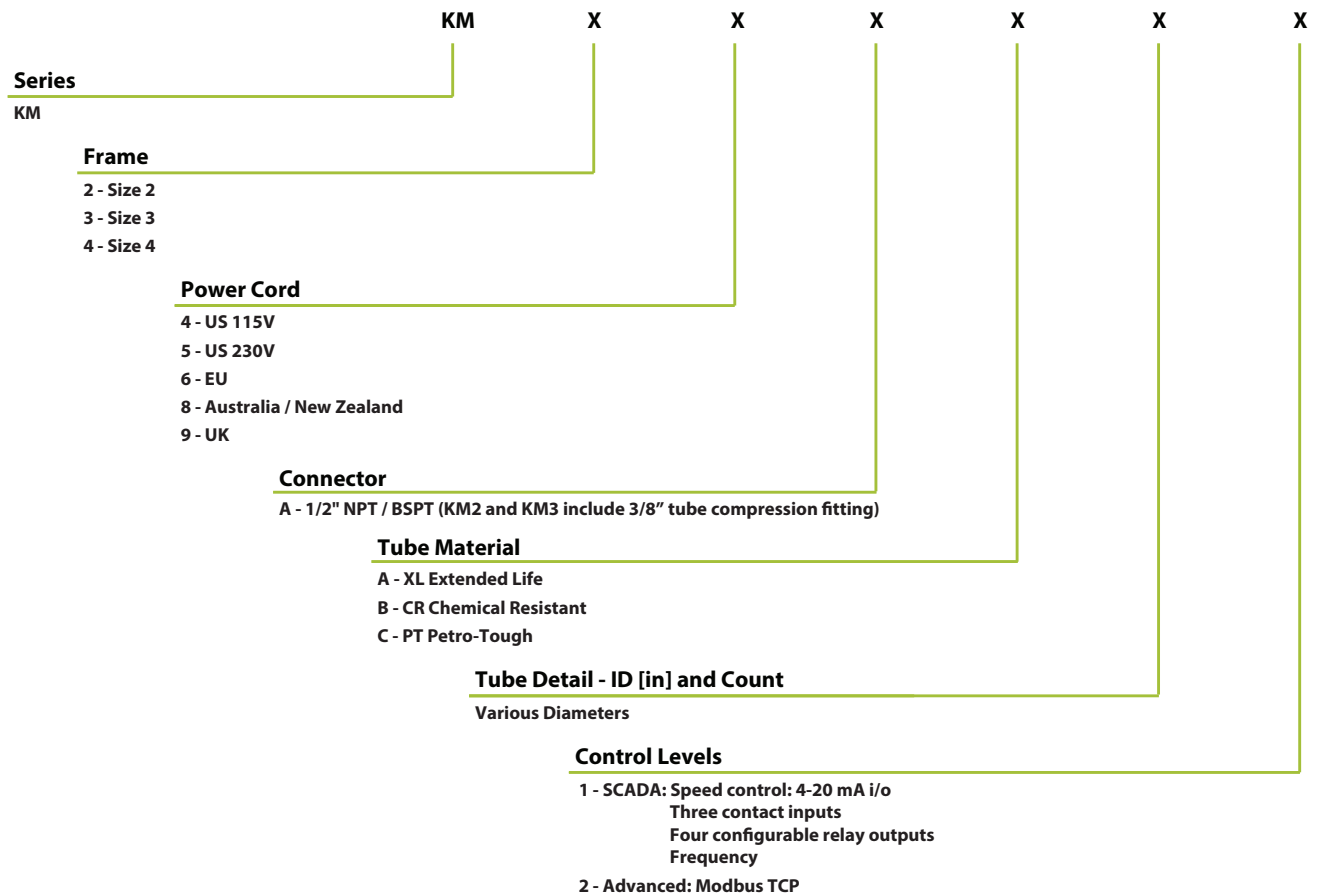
KM X X X X X X

Series
KM

Frame
2 - Size 2
3 - Size 3
4 - Size 4

Power Cord
4 - US 115V
5 - US 230V
6 - EU
8 - Australia / New Zealand
9 - UK

Connector
A - 1/2" NPT / BSPT (KM2 and KM3 include 3/8" tube compression fitting)

Tube Material
A - XL Extended Life
B - CR Chemical Resistant
C - PT Petro-Tough

Tube Detail - ID [in] and Count
Various Diameters

Control Levels
1 - SCADA: Speed control: 4-20 mA i/o
Three contact inputs
Four configurable relay outputs
Frequency
2 - Advanced: Modbus TCP